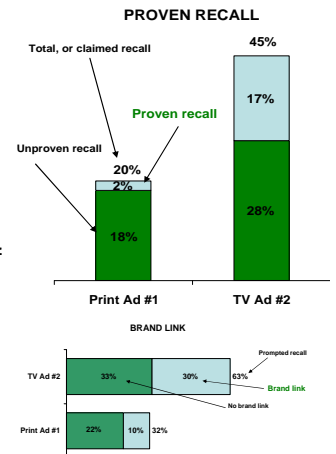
PROVEN RECALL

Total, or claimed recall

45%

Proven recall

17%

Unproven recall

20%

2%

18%

28%

Print Ad #1

TV Ad #2

BRAND LINK

Prompted recall

TV Ad #2

33%

30%

63%

Brand link

No brand link

Print Ad #1

22%

10%

32%